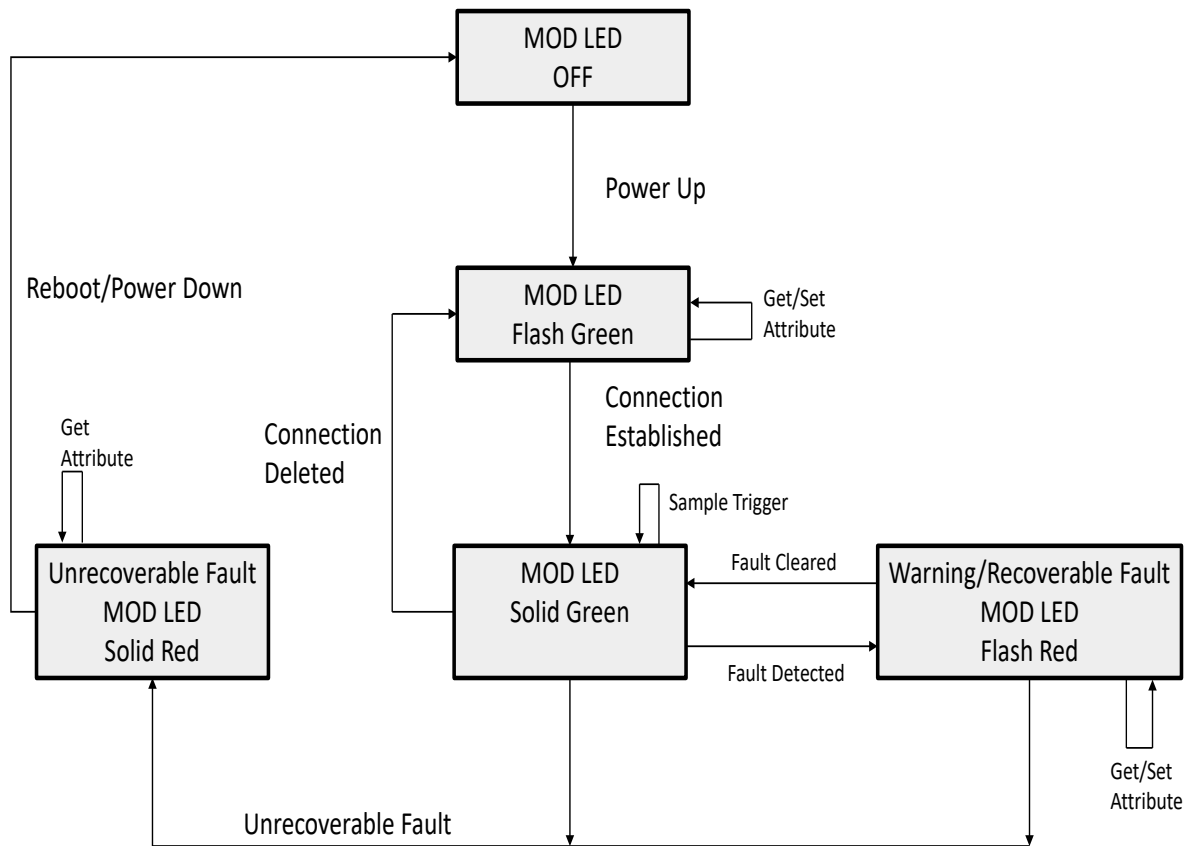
MOD LED
OFF

Power Up

Reboot/Power Down

MOD LED
Flash Green

Get/Set
Attribute

Connection
Established

Connection
Deleted

Get
Attribute

Sample Trigger

Unrecoverable Fault
MOD LED
Solid Red

MOD LED
Solid Green

Fault Cleared

Warning/Recoverable Fault
MOD LED
Flash Red

Fault Detected

Get/Set
Attribute

Unrecoverable Fault